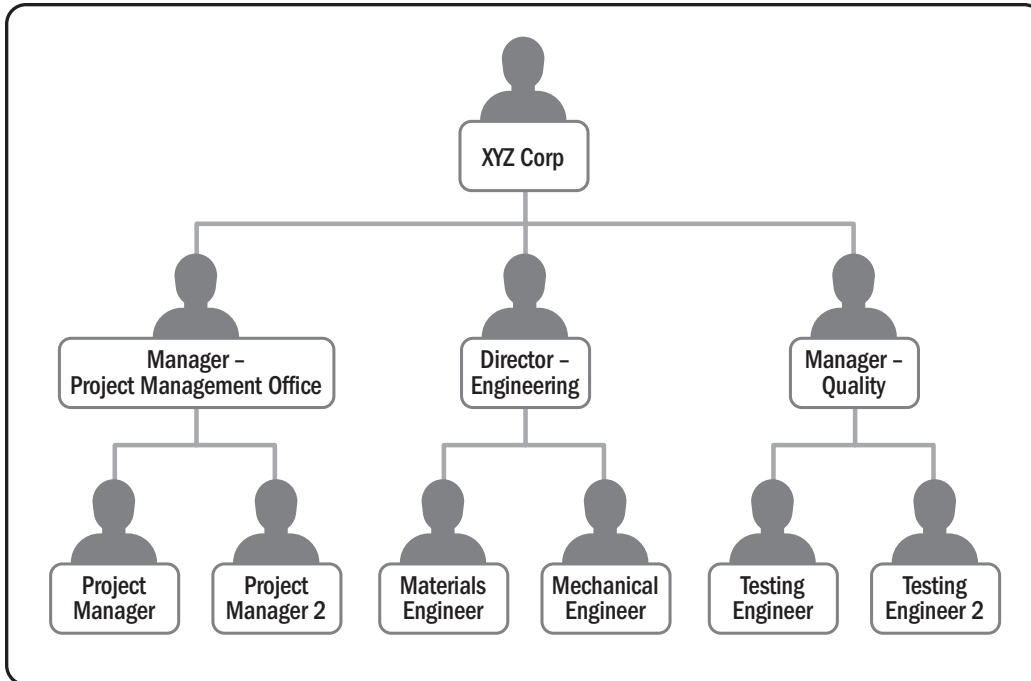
XYZ Corp

Manager – Project Management Office

Director – Engineering

Manager – Quality

Project Manager

Project Manager 2

Materials Engineer

Mechanical Engineer

Testing Engineer

Testing Engineer 2